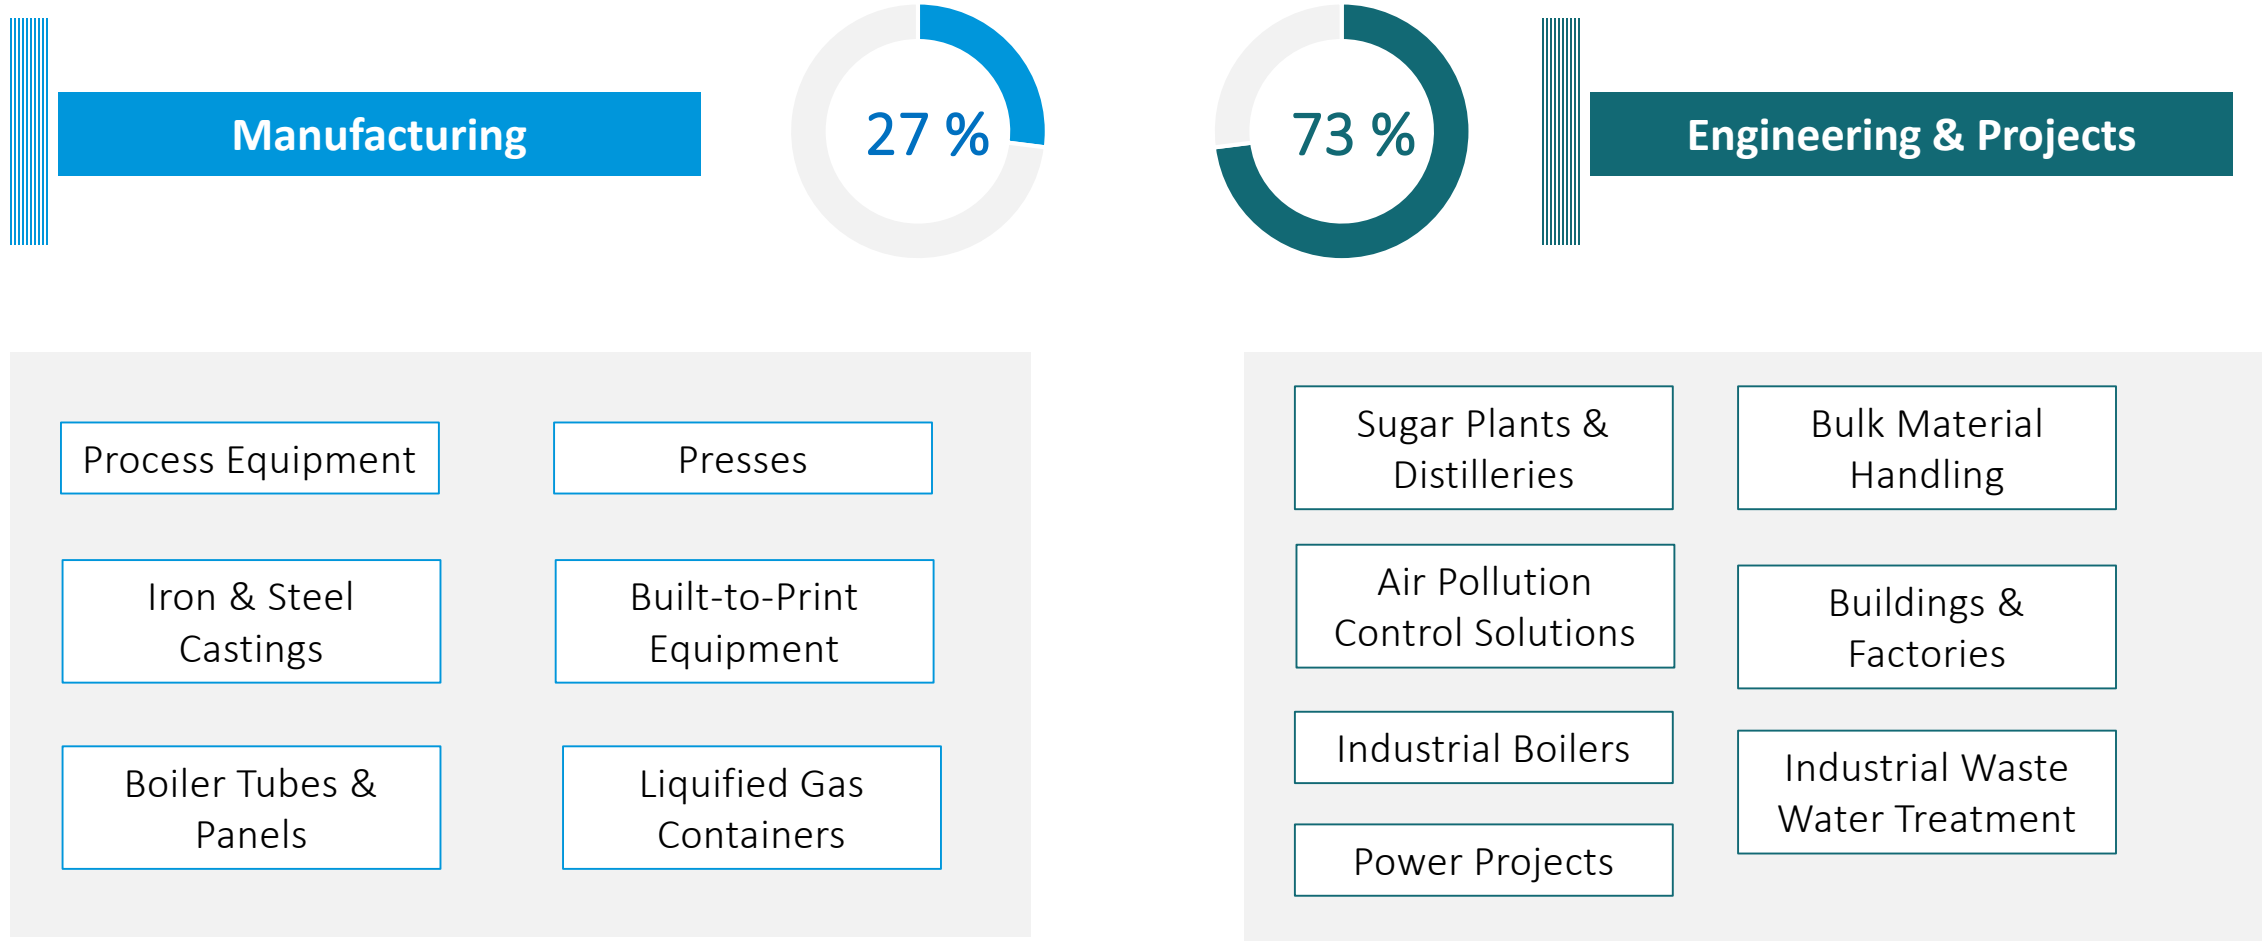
Manufacturing

27 %

73 %

Engineering & Projects

Process Equipment

Presses

Iron & Steel Castings

Built-to-Print Equipment

Boiler Tubes & Panels

Liquified Gas Containers

Sugar Plants & Distilleries

Bulk Material Handling

Air Pollution Control Solutions

Buildings & Factories

Industrial Boilers

Industrial Waste Water Treatment

Power Projects